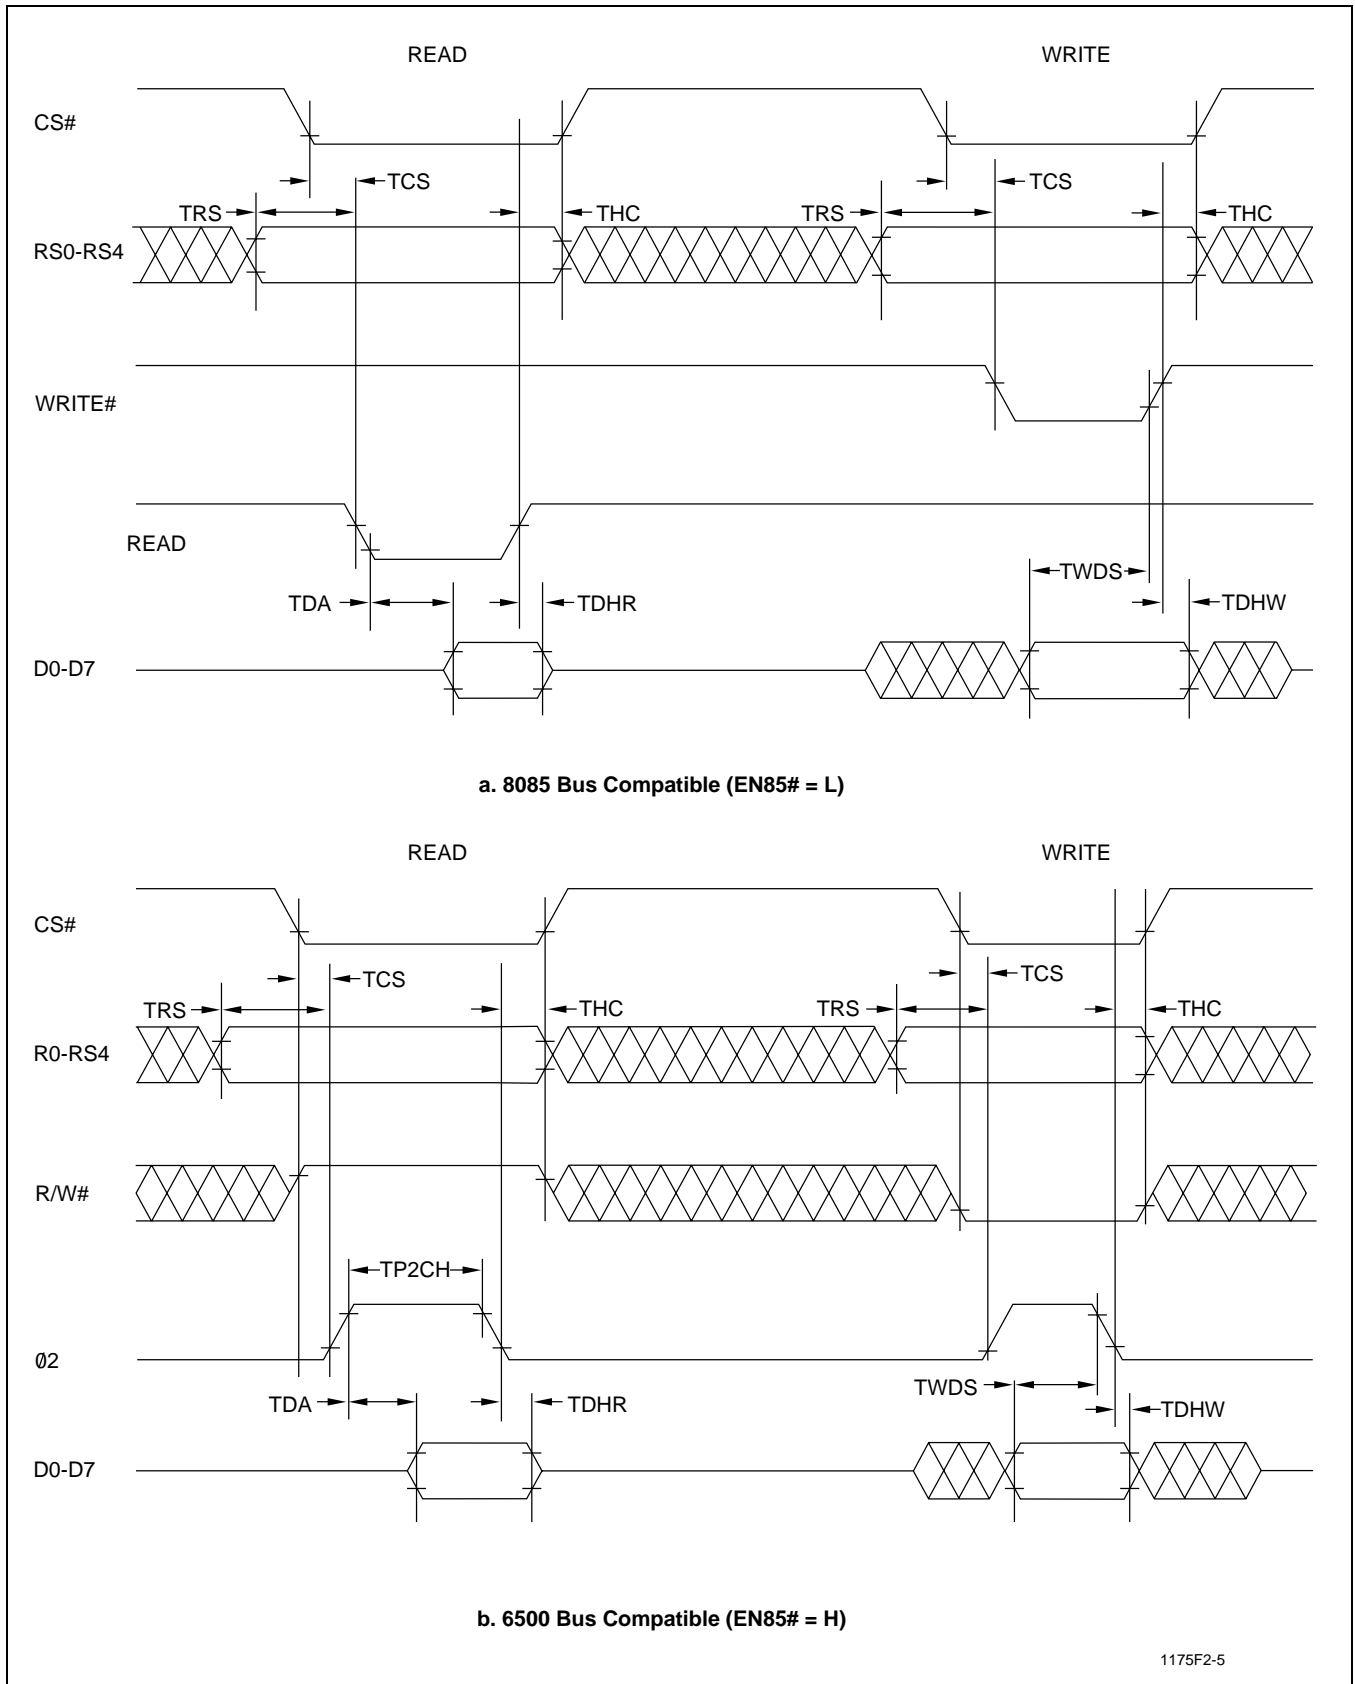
READ

WRITE

CS#

TCS

TCS

TRS

THC

TRS

THC

RS0-RS4

WRITE#

READ

TWDS

TDA

TDHR

TDHW

D0-D7

a. 8085 Bus Compatible (EN85# = L)

READ

WRITE

CS#

TCS

TCS

TRS

THC

TRS

THC

R0-RS4

R/W#

TP2CH

Ø2

TWDS

TDA

TDHR

TDHW

D0-D7

b. 6500 Bus Compatible (EN85# = H)

1175F2-5